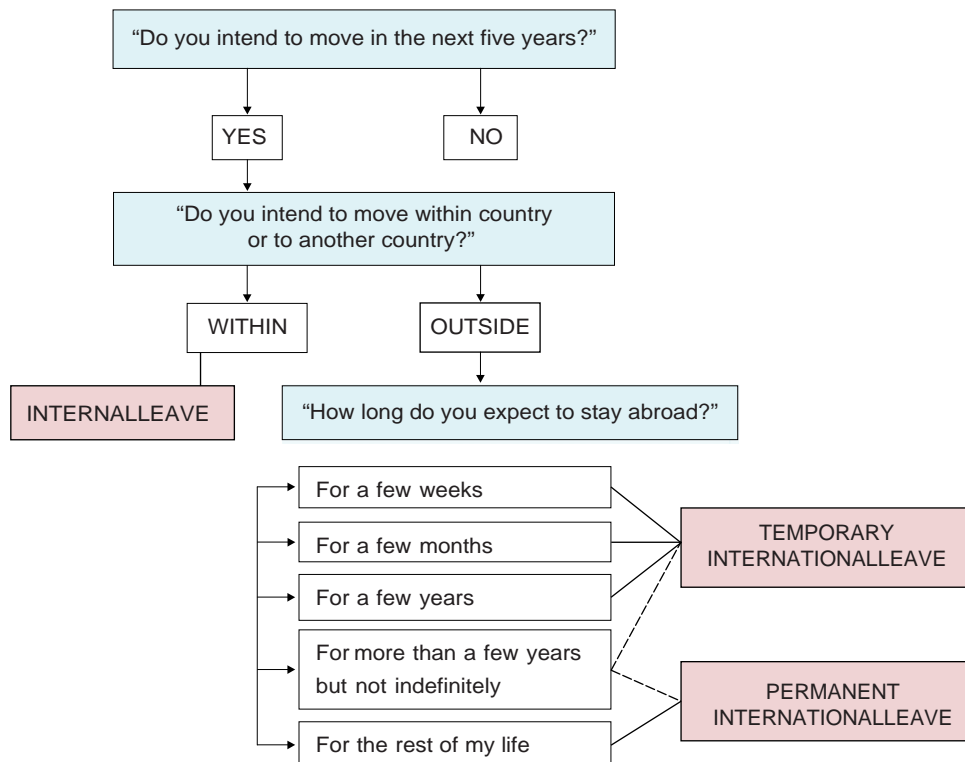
"Do you intend to move in the next five years?"

YES

NO

"Do you intend to move within country or to another country?"

WITHIN

OUTSIDE

INTERNALLEAVE

"How long do you expect to stay abroad?"

For a few weeks

For a few months

For a few years

For more than a few years but not indefinitely

For the rest of my life

TEMPORARY INTERNATIONALLEAVE

PERMANENT INTERNATIONALLEAVE